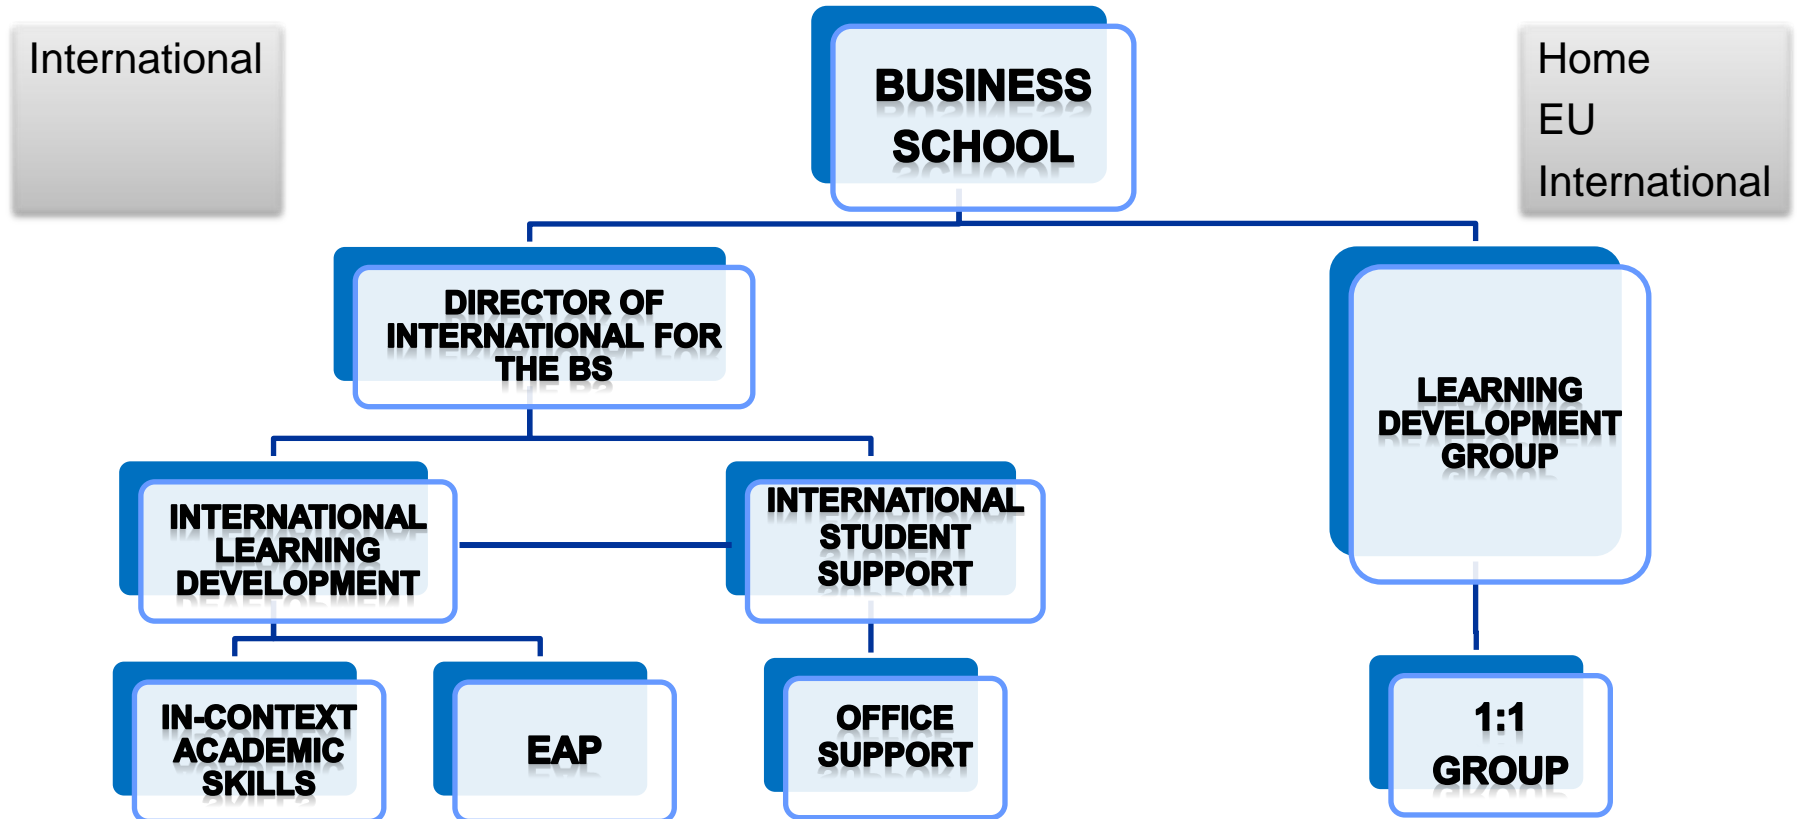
International

BUSINESS SCHOOL

Home
EU
International

DIRECTOR OF INTERNATIONAL FOR THE BS

LEARNING DEVELOPMENT GROUP

INTERNATIONAL LEARNING DEVELOPMENT

INTERNATIONAL STUDENT SUPPORT

IN-CONTEXT ACADEMIC SKILLS

EAP

OFFICE SUPPORT

1:1 GROUP